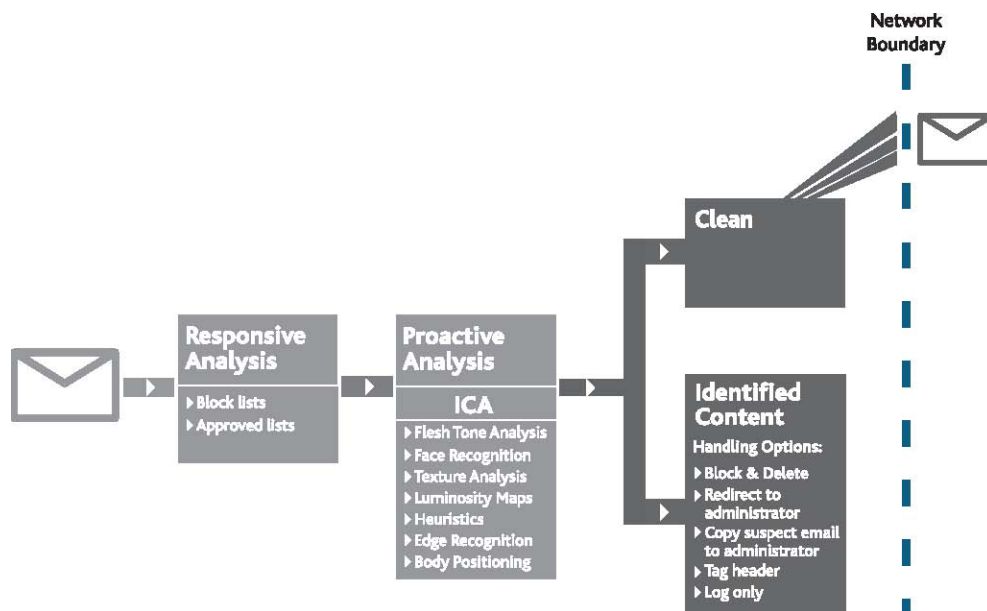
Network Boundary

Responsive Analysis

▸ Block lists
▸ Approved lists

Proactive Analysis

ICA

▸ Flesh Tone Analysis
▸ Face Recognition
▸ Texture Analysis
▸ Luminosity Maps
▸ Heuristics
▸ Edge Recognition
▸ Body Positioning

Clean

Identified Content

Handling Options:

▸ Block & Delete
▸ Redirect to administrator
▸ Copy suspect email to administrator
▸ Tag header
▸ Log only